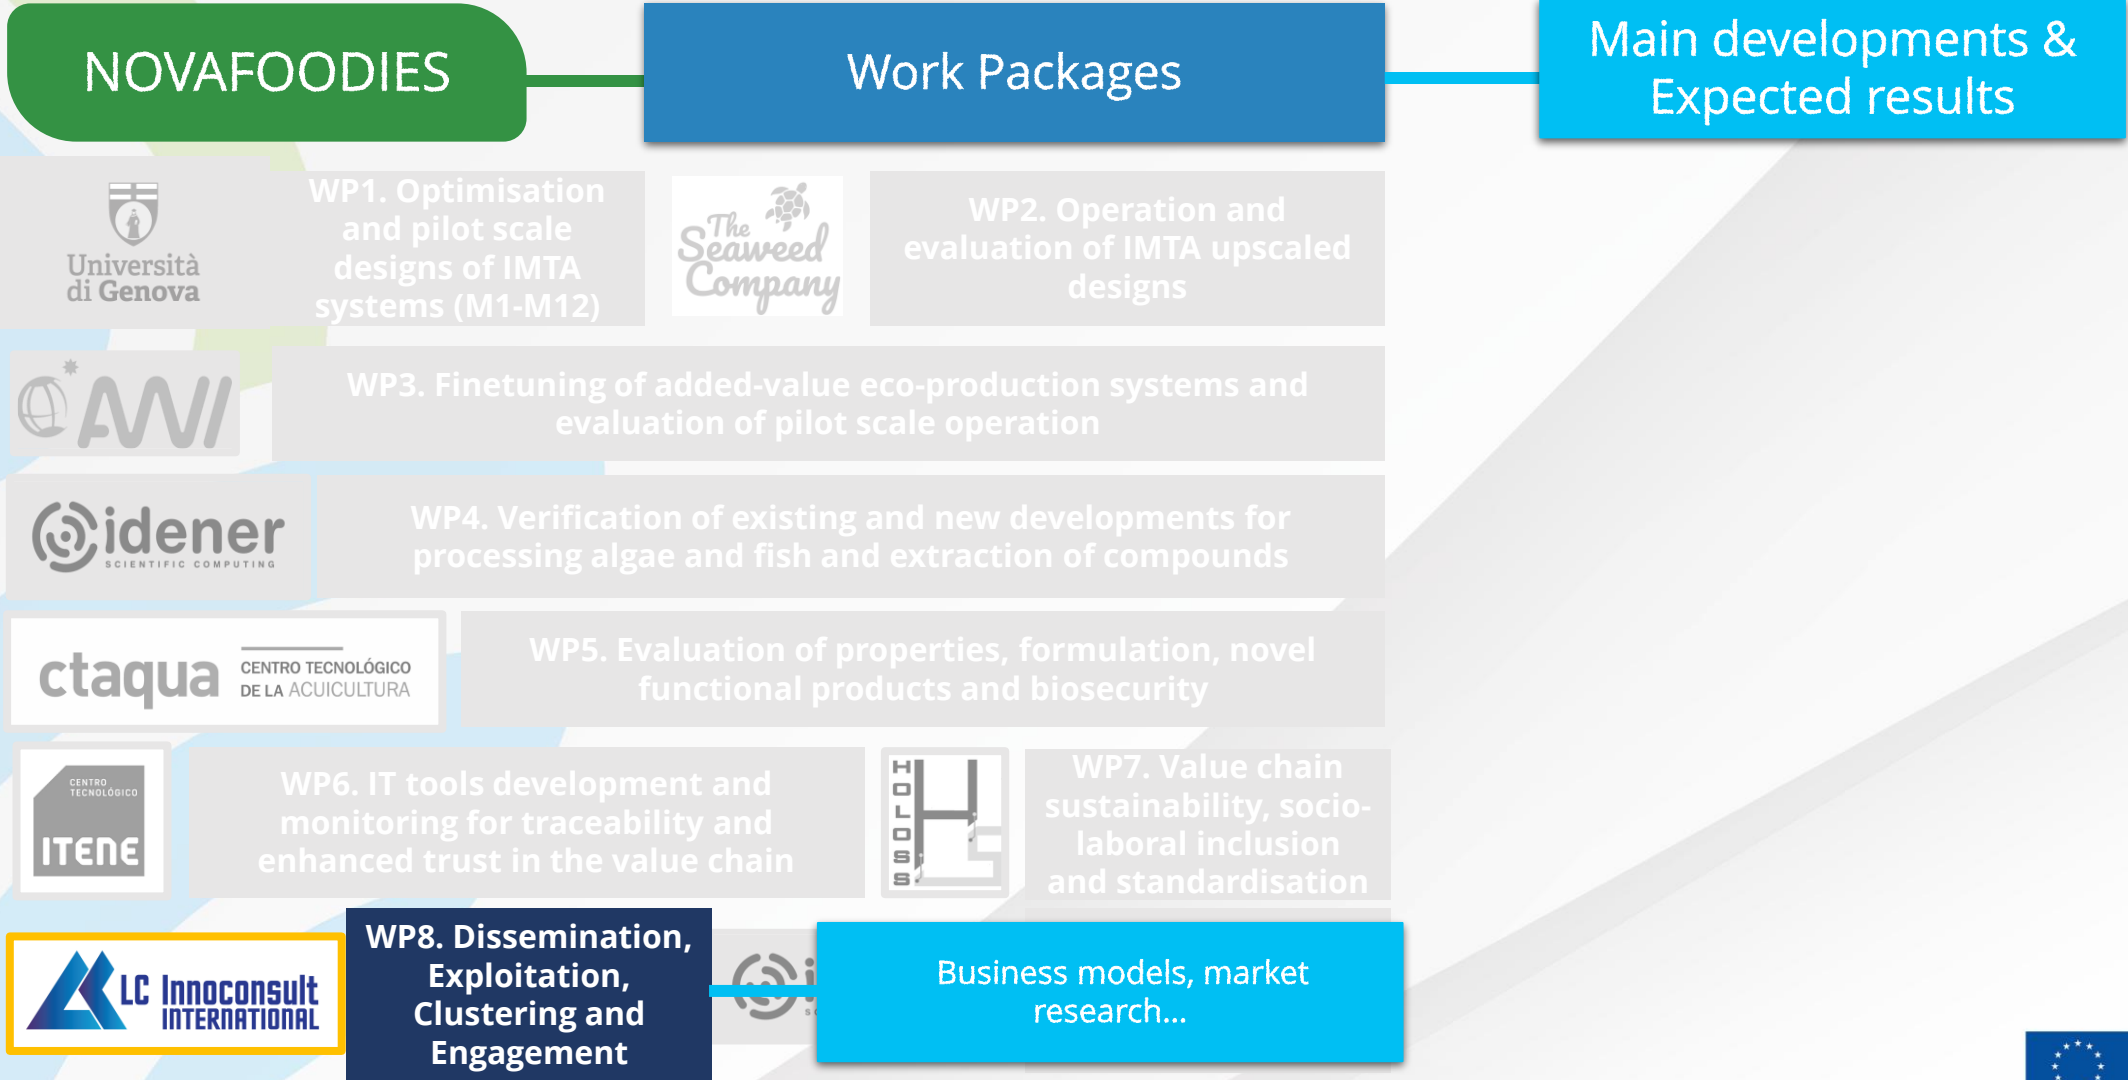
NOVAFOODIES

Work Packages

Main developments & Expected results

Università di Genova

WP1. Optimisation and pilot scale designs of IMTA systems (M1-M12)

The Seaweed Company

WP2. Operation and evaluation of IMTA upscaled designs

AWI

WP3. Finetuning of added-value eco-production systems and evaluation of pilot scale operation

idener SCIENTIFIC COMPUTING

WP4. Verification of existing and new developments for processing algae and fish and extraction of compounds

ctaqua CENTRO TECNOLÓGICO DE LA ACUICULTURA

WP5. Evaluation of properties, formulation, novel functional products and biosecurity

CENTRO TECNOLÓGICO ITENE

WP6. IT tools development and monitoring for traceability and enhanced trust in the value chain

HOLOSS

WP7. Value chain sustainability, socio-laboral inclusion and standardisation

LC Innoconsult INTERNATIONAL

WP8. Dissemination, Exploitation, Clustering and Engagement

Business models, market research...